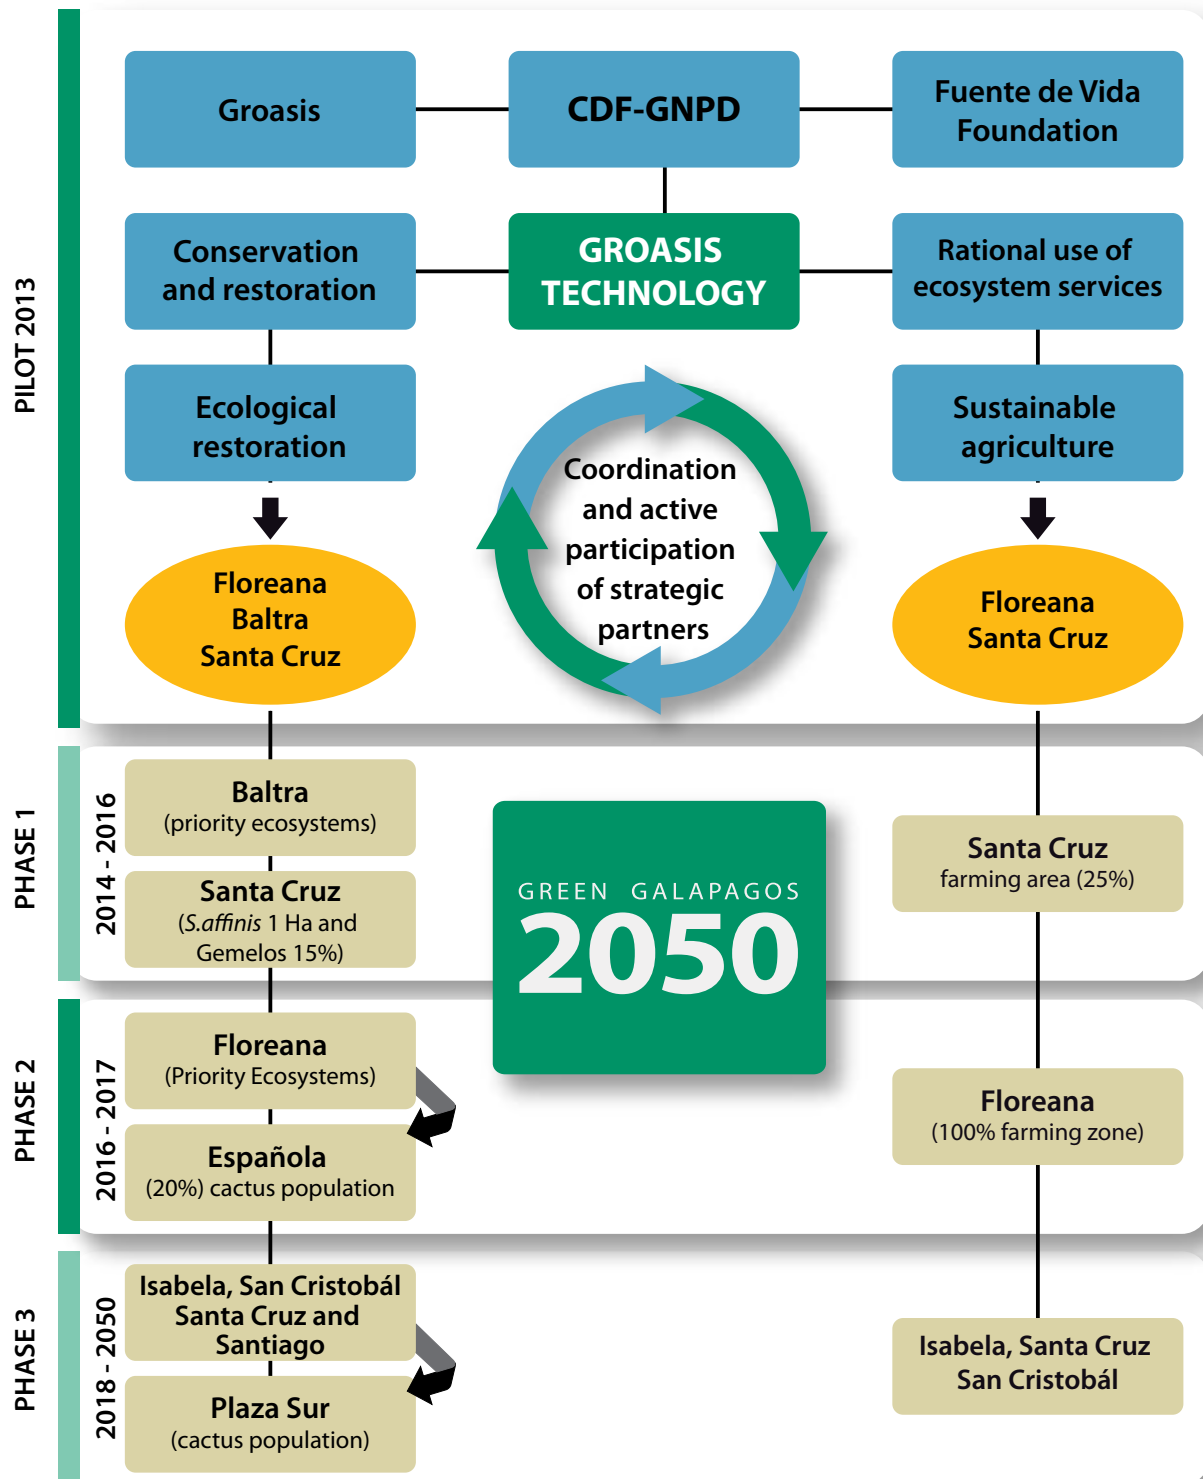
PILOT 2013

Groasis

CDF-GNPD

Fuente de Vida Foundation

Conservation and restoration

GROASIS TECHNOLOGY

Rational use of ecosystem services

Ecological restoration

Coordination and active participation of strategic partners

Sustainable agriculture

Floreana Baltra Santa Cruz

Floreana Santa Cruz

PHASE 1

2014 - 2016

Baltra (priority ecosystems)

Santa Cruz (*S.affinis* 1 Ha and Gemelos 15%)

GREEN GALAPAGOS 2050

Santa Cruz farming area (25%)

PHASE 2

2016 - 2017

Floreana (Priority Ecosystems)

Española (20%) cactus population

Floreana (100% farming zone)

PHASE 3

2018 - 2050

Isabela, San Cristobál Santa Cruz and Santiago

Plaza Sur (cactus population)

Isabela, Santa Cruz San Cristobál